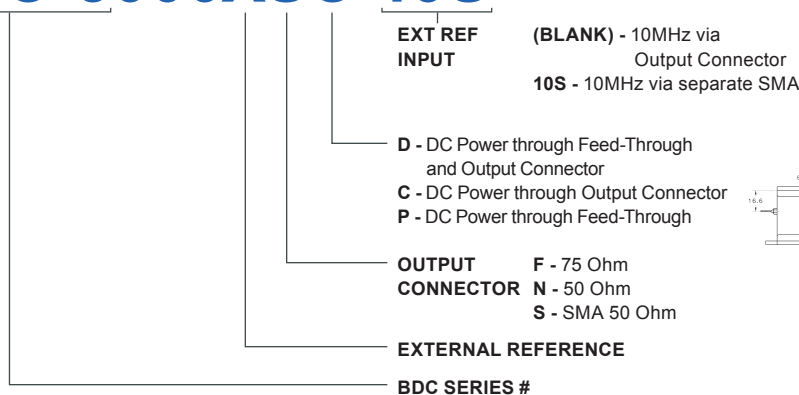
EXT REF INPUT (BLANK) - 10MHz via Output Connector
10S - 10MHz via separate SMA

D - DC Power through Feed-Through and Output Connector
C - DC Power through Output Connector
P - DC Power through Feed-Through

16.6

OUTPUT CONNECTOR F - 75 Ohm
N - 50 Ohm
S - SMA 50 Ohm

EXTERNAL REFERENCE

BDC SERIES #